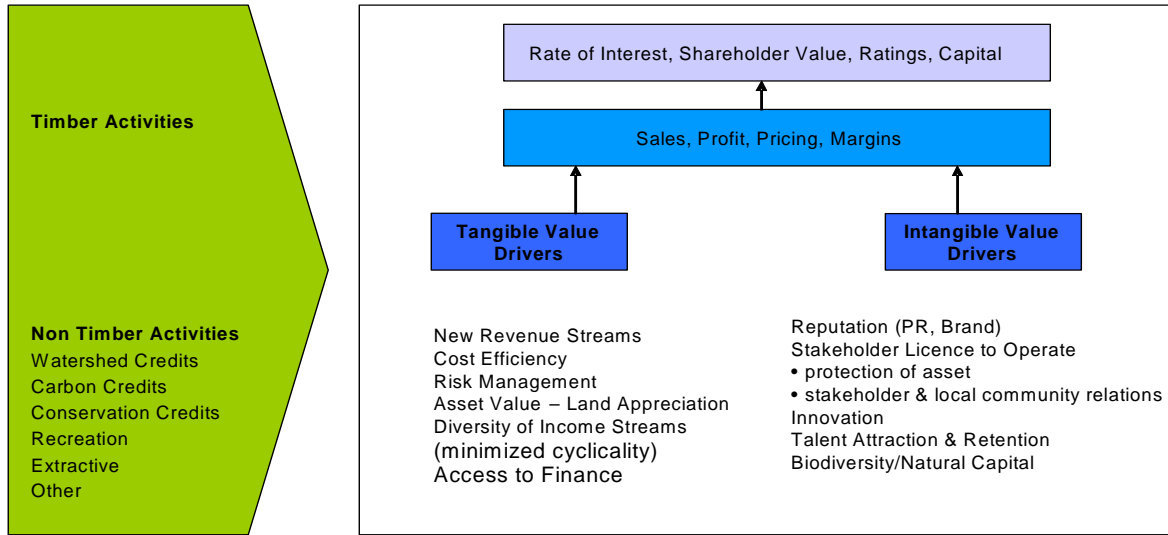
Timber Activities

Non Timber Activities
Watershed Credits
Carbon Credits
Conservation Credits
Recreation
Extractive
Other

Rate of Interest, Shareholder Value, Ratings, Capital

Sales, Profit, Pricing, Margins

Tangible Value Drivers

Intangible Value Drivers

New Revenue Streams
Cost Efficiency
Risk Management
Asset Value – Land Appreciation
Diversity of Income Streams
(minimized cyclicality)
Access to Finance

Reputation (PR, Brand)
Stakeholder Licence to Operate
• protection of asset
• stakeholder & local community relations
Innovation
Talent Attraction & Retention
Biodiversity/Natural Capital